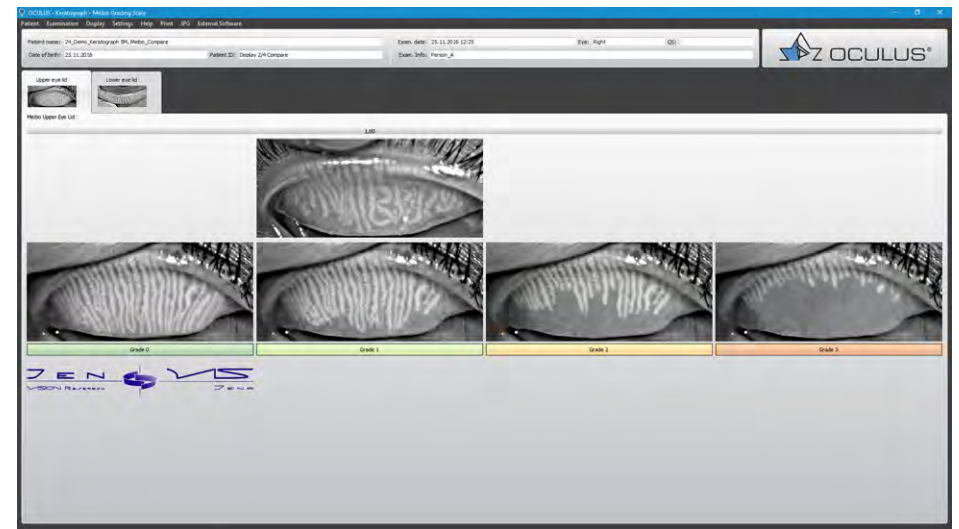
OCULUS - Keratograph - Meibo Grading Scale

Patient Examination Display Settings Help Print JPG External Software

Patient name: 24_Demo_Keratograph 5M_Meibo_Compare
Date of birth: 25.11.2016
Patient ID: Display 2/4 Compare
Exam. date: 25.11.2016 12:25
Eye: Right
QS:
Exam. Info: Person_A

OCULUS®

Upper eye lid
Lower eye lid

Meibo Upper Eye Lid

Left

Grade 0
Grade 1
Grade 2
Grade 3

JENVIS
VISION Research
Jena